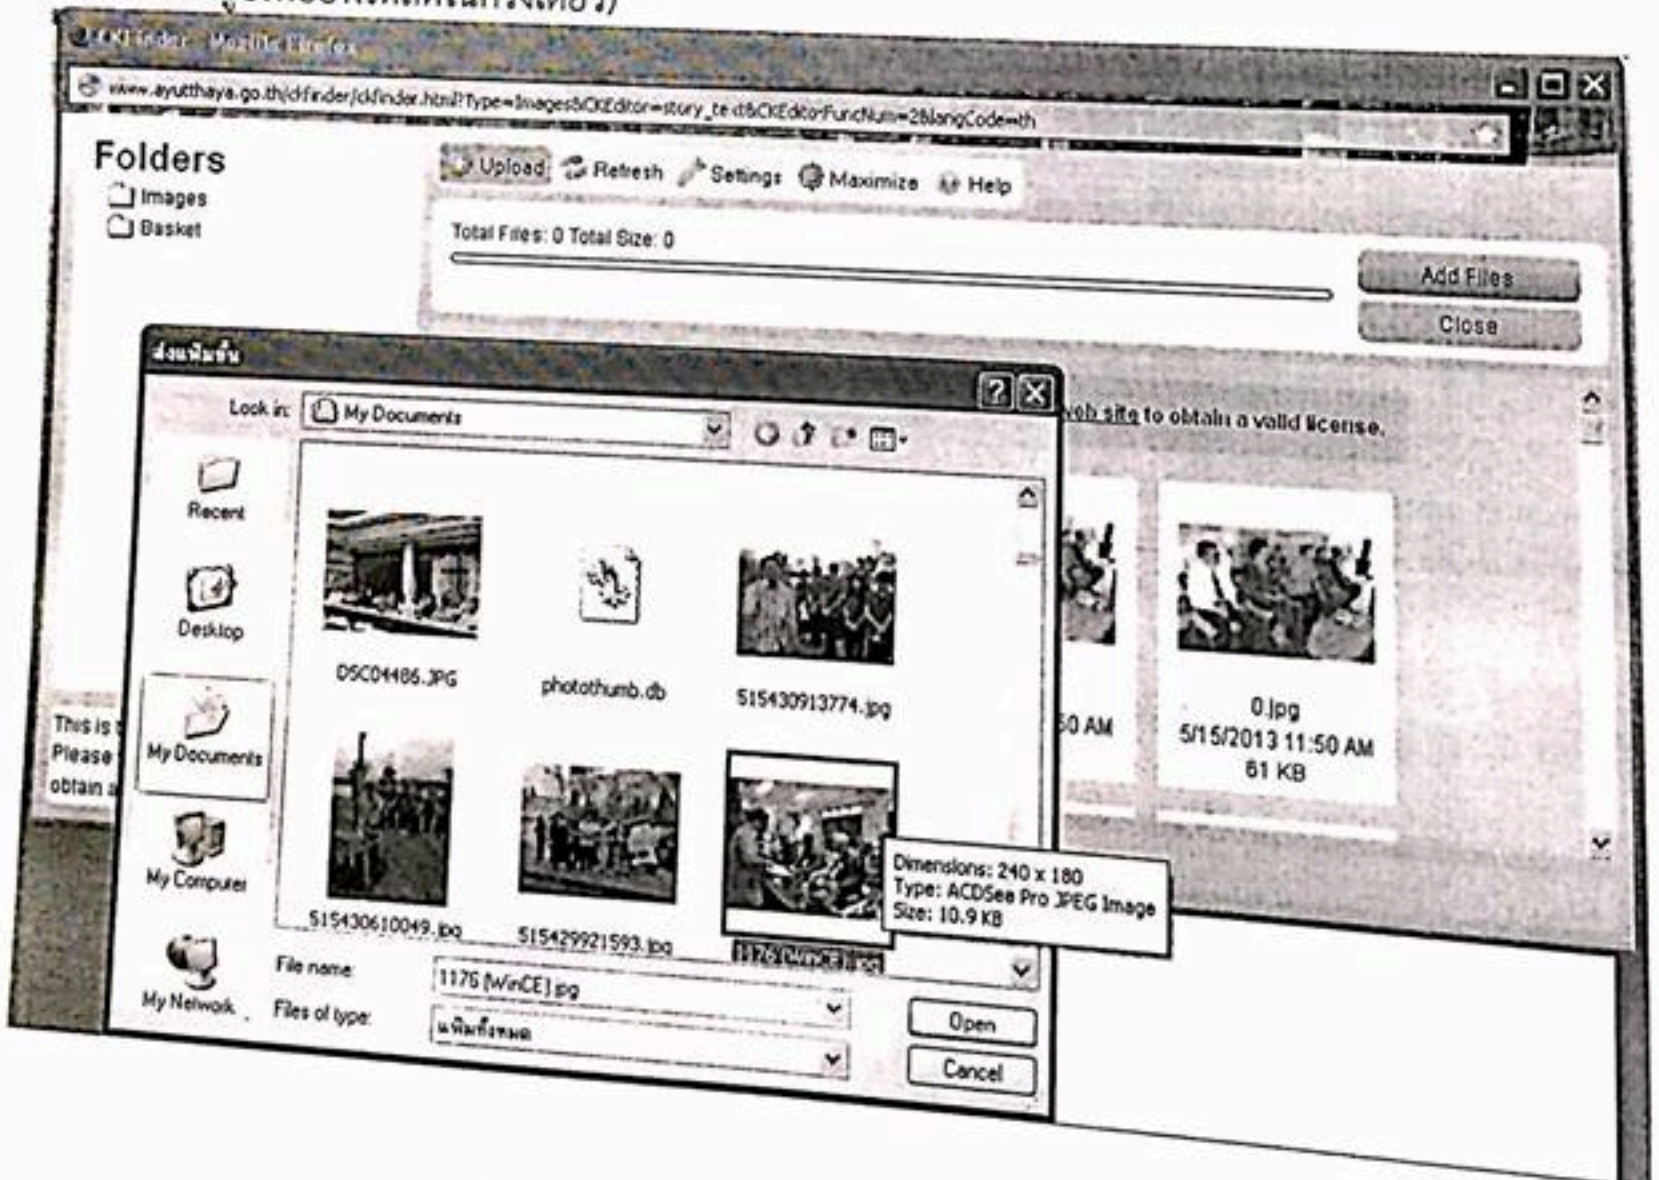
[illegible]

CKFinder - Mozilla Firefox

www.ayutthaya.go.th/ckfinder/ckfinder.html?Type=Images&CKEditor=story_text&CKEditorFuncNum=2&langCode=th

Folders
Images
Basket

Upload Refresh Settings Maximize Help

Total Files: 0 Total Size: 0

Add Files
Close

web site to obtain a valid license.

50 AM

0.jpg
5/15/2013 11:50 AM
61 KB

This is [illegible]
Please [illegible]
obtain a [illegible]

ส่งแฟ้มขึ้น

Look in: My Documents

Recent
Desktop
My Documents
My Computer
My Network

DSC04486.JPG
photothumb.db
515430913774.jpg
515430610049.jpg
515429921593.jpg
1176 (WinCE).jpg

Dimensions: 240 x 180
Type: ACDSee Pro JPEG Image
Size: 10.9 KB

File name: 1176 (WinCE).jpg
Files of type: แฟ้มทั้งหมด

Open
Cancel